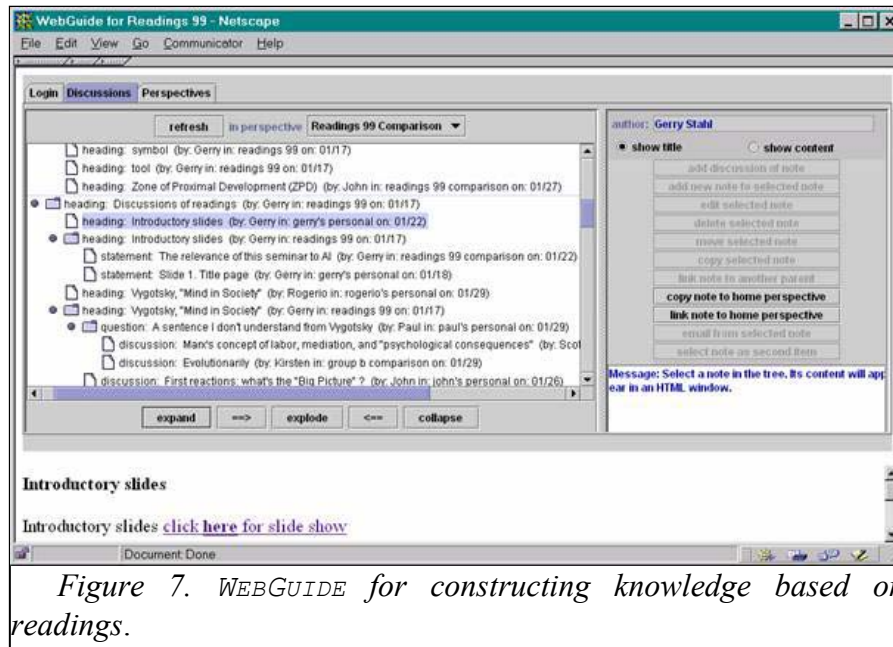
WebGuide for Readings 99 - Netscape

File Edit View Go Communicator Help

Login Discussions Perspectives

refresh in perspective Readings 99 Comparison

heading: symbol (by: Gerry in: readings 99 on: 01/17)
heading: tool (by: Gerry in: readings 99 on: 01/17)
heading: Zone of Proximal Development (ZPD) (by: John in: readings 99 comparison on: 01/27)
heading: Discussions of readings (by: Gerry in: readings 99 on: 01/17)
heading: Introductory slides (by: Gerry in: gerry's personal on: 01/22)
heading: Introductory slides (by: Gerry in: readings 99 on: 01/17)
statement: The relevance of this seminar to AI (by: Gerry in: readings 99 comparison on: 01/22)
statement: Slide 1. Title page (by: Gerry in: gerry's personal on: 01/18)
heading: Vygotsky, "Mind in Society" (by: Rogerio in: rogerio's personal on: 01/29)
heading: Vygotsky, "Mind in Society" (by: Gerry in: readings 99 on: 01/17)
question: A sentence I don't understand from Vygotsky (by: Paul in: paul's personal on: 01/29)
discussion: Marx's concept of labor, mediation, and "psychological consequences" (by: Scot
discussion: Evolutionarily (by: Kirsten in: group b comparison on: 01/29)
discussion: First reactions: what's the "Big Picture" ? (by: John in: john's personal on: 01/26)

expand ==> explode <== collapse

author: Gerry Stahl
show title show content
add discussion of note
add new note to selected note
edit selected note
delete selected note
move selected note
copy selected note
link note to another parent
copy note to home perspective
link note to home perspective
email from selected note
select note as second item

Message: Select a note in the tree. Its content will app ear in an HTML window.

Introductory slides

Introductory slides click here for slide show

Document: Done

Figure 7. WEBGUIDE for constructing knowledge based on readings.